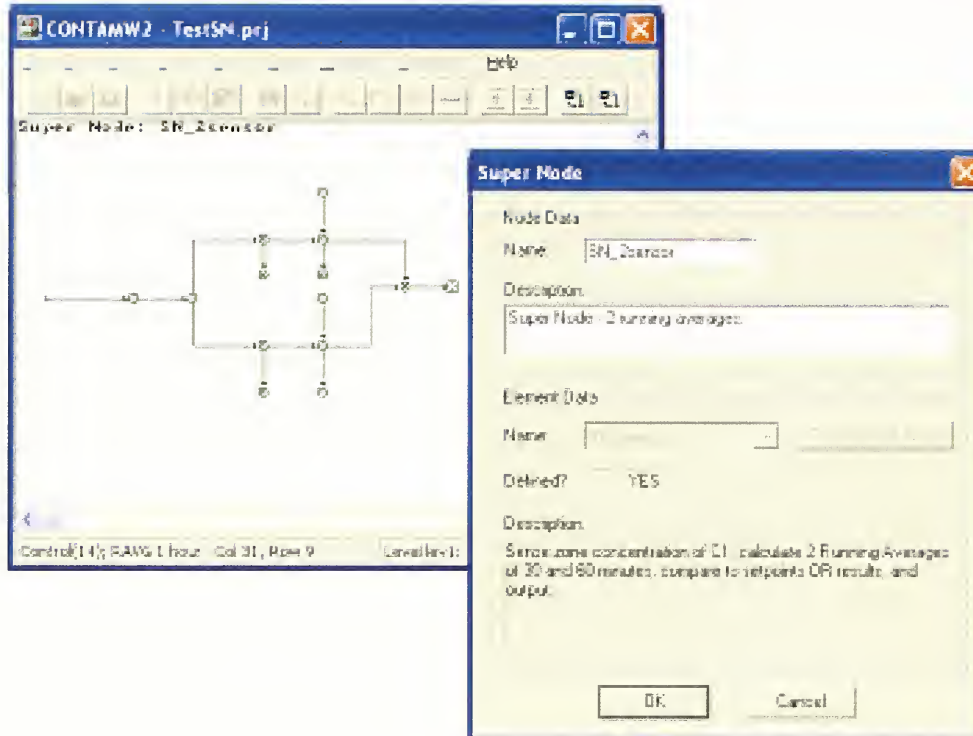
CONTAMW2 - TestSN.prj

Help

Super Node: SN_2sensor

Control(14); RAVG 1 hour Col 31, Row 9

Level[lev1]:

Super Node

Node Data

Name: SN_2sensor

Description:

Super Node - 2 running averages

Element Data

Name:

Defined? YES

Description:

Sense zone concentration of C1, calculate 2 Running Averages of 30 and 60 minutes, compare to setpoints OR results, and output.

OK

Cancel